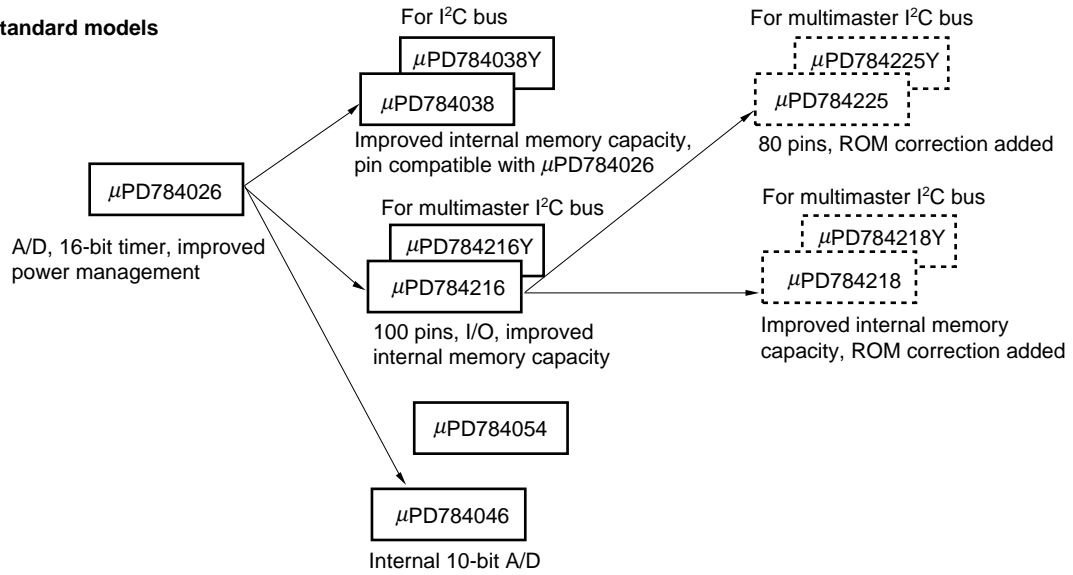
tandard models

For I$^2$C bus

$\mu$PD784038Y

$\mu$PD784038

Improved internal memory capacity, pin compatible with $\mu$PD784026

For multimaster I$^2$C bus

$\mu$PD784225Y

$\mu$PD784225

80 pins, ROM correction added

$\mu$PD784026

A/D, 16-bit timer, improved power management

For multimaster I$^2$C bus

$\mu$PD784216Y

$\mu$PD784216

100 pins, I/O, improved internal memory capacity

For multimaster I$^2$C bus

$\mu$PD784218Y

$\mu$PD784218

Improved internal memory capacity, ROM correction added

$\mu$PD784054

$\mu$PD784046

Internal 10-bit A/D